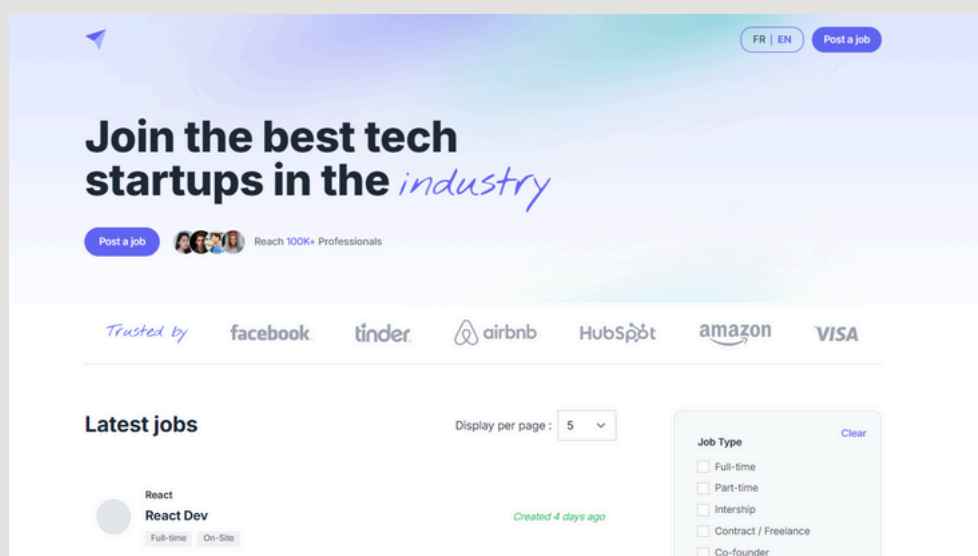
FR | EN

Post a job

Join the best tech startups in the industry

Post a job

Reach 100K+ Professionals

Trusted by

facebook

tinder

airbnb

HubSpot

amazon

VISA

Latest jobs

Display per page : 5

Job Type

Clear

Full-time

Part-time

Intership

Contract / Freelance

Co-founder

React

React Dev

Full-time

On-Site

Created 4 days ago